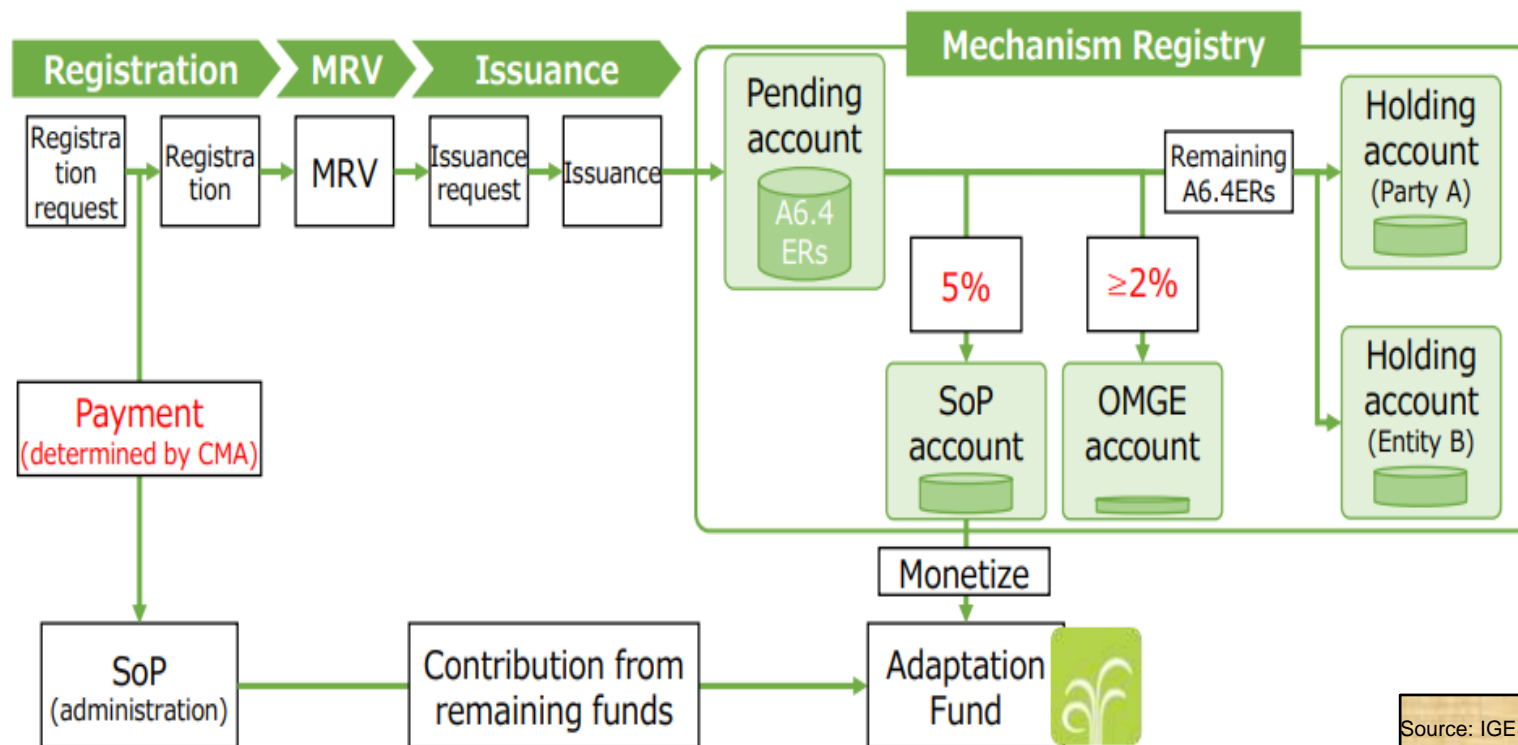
Registration
MRV
Issuance
Mechanism Registry

Registration request
Registration
MRV
Issuance request
Issuance
Pending account
A6.4 ERs
Remaining A6.4ERs
Holding account (Party A)
5%
≥2%
SoP account
OMGE account
Holding account (Entity B)

Payment (determined by CMA)

Monetize

SoP (administration)
Contribution from remaining funds
Adaptation Fund

Source: IGE